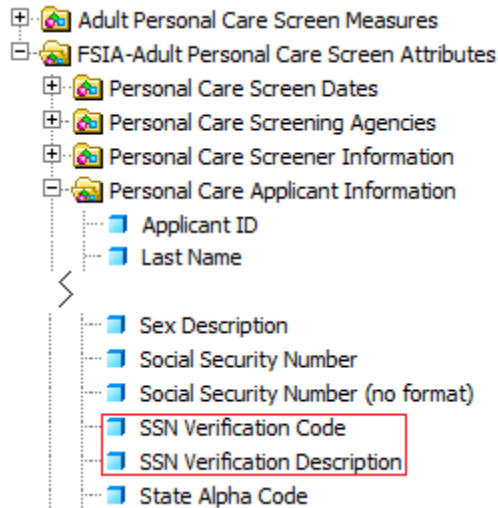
Adult Personal Care Screen Measures
FSIA-Adult Personal Care Screen Attributes
Personal Care Screen Dates
Personal Care Screening Agencies
Personal Care Screener Information
Personal Care Applicant Information
Applicant ID
Last Name
Sex Description
Social Security Number
Social Security Number (no format)
SSN Verification Code
SSN Verification Description
State Alpha Code